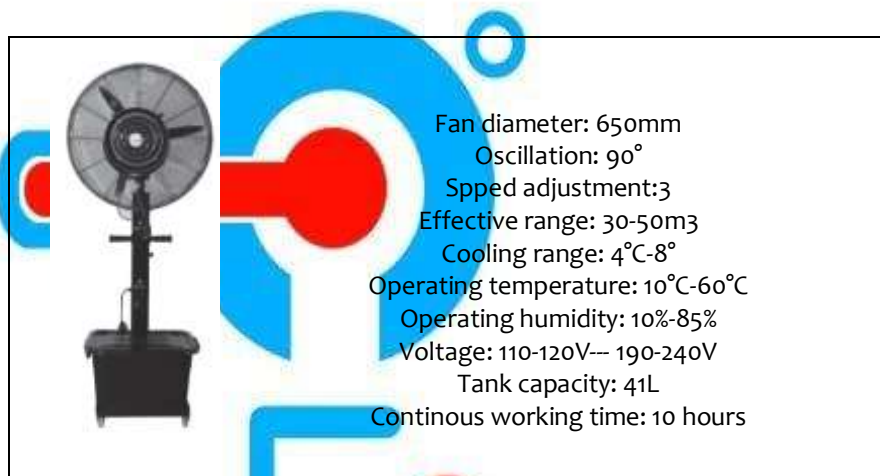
Fan diameter: 650mm
Oscillation: 90°
Spped adjustment:3
Effective range: 30-50m3
Cooling range: 4°C-8°
Operating temperature: 10°C-60°C
Operating humidity: 10%-85%
Voltage: 110-120V--- 190-240V
Tank capacity: 41L
Continous working time: 10 hours